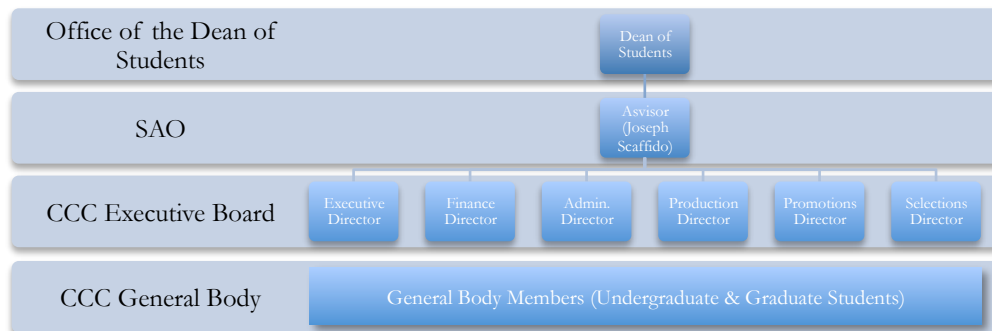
Office of the Dean of Students

Dean of Students

SAO

Asvisor (Joseph Scaffido)

CCC Executive Board

Executive Director

Finance Director

Admin. Director

Production Director

Promotions Director

Selections Director

CCC General Body

General Body Members (Undergraduate & Graduate Students)